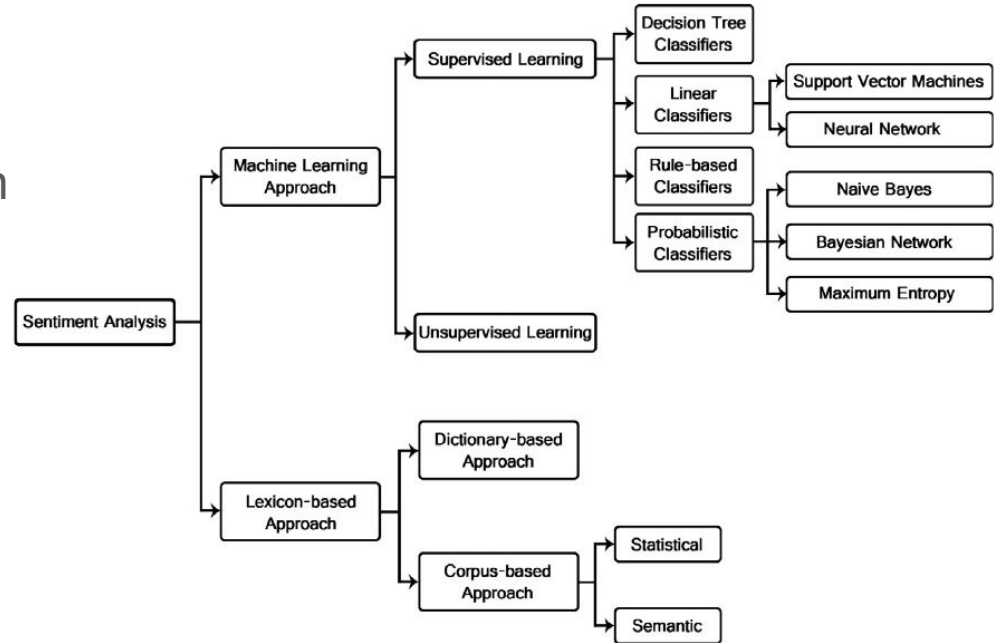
Sentiment Analysis

Machine Learning Approach

Supervised Learning

Decision Tree Classifiers

Linear Classifiers

Support Vector Machines

Neural Network

Rule-based Classifiers

Probabilistic Classifiers

Naive Bayes

Bayesian Network

Maximum Entropy

Unsupervised Learning

Lexicon-based Approach

Dictionary-based Approach

Corpus-based Approach

Statistical

Semantic